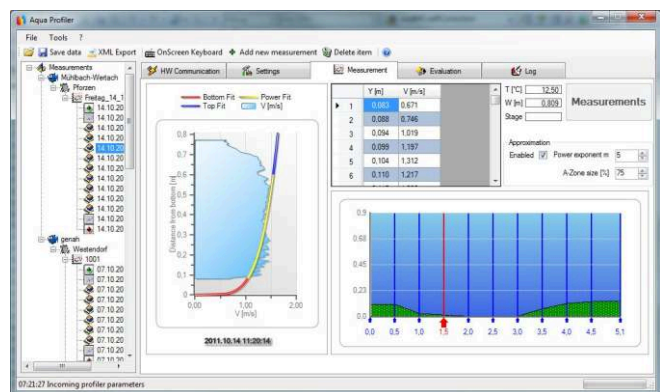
Aqua Profiler

File Tools ?

Save data XML Export OnScreen Keyboard Add new measurement Delete item

Measurements
Mühlbach-Wertach
Pforzen
Freitag_14_1
14.10.20
14.10.20
14.10.20
14.10.20
14.10.20
14.10.20
14.10.20
14.10.20
14.10.20
14.10.20
14.10.20
14.10.20
genah
Westendorf
1001
07.10.20
07.10.20
07.10.20
07.10.20
07.10.20
07.10.20
07.10.20
07.10.20
07.10.20
07.10.20
07.10.20

HW Communication | Settings | Measurement | Evaluation | Log

Bottom Fit | Power Fit
Top Fit | V [m/s]

0,8
0,7
0,6
0,5
0,4
0,3
0,2
0,1
0,0

Distance from bottom [m]

0,00 | 1,00 | 2,00
V [m/s]

2011.10.14 11:20:14

| | Y [m] | V [m/s] |
|---|---|---|
| 1 | 0,083 | 0,671 |
| 2 | 0,088 | 0,746 |
| 3 | 0,094 | 1,019 |
| 4 | 0,099 | 1,197 |
| 5 | 0,104 | 1,312 |
| 6 | 0,110 | 1,217 |

T [°C] 12,50
W [m] 0,809
Stage

Measurements

Approximation
Enabled Power exponent m 5
A-Zone size [%] 75

0,9
0,68
0,45
0,23
0

0,0 0,5 1,0 1,5 2,0 2,5 3,0 3,5 4,0 4,5 5,1

07:21:27 Incoming profiler parameters